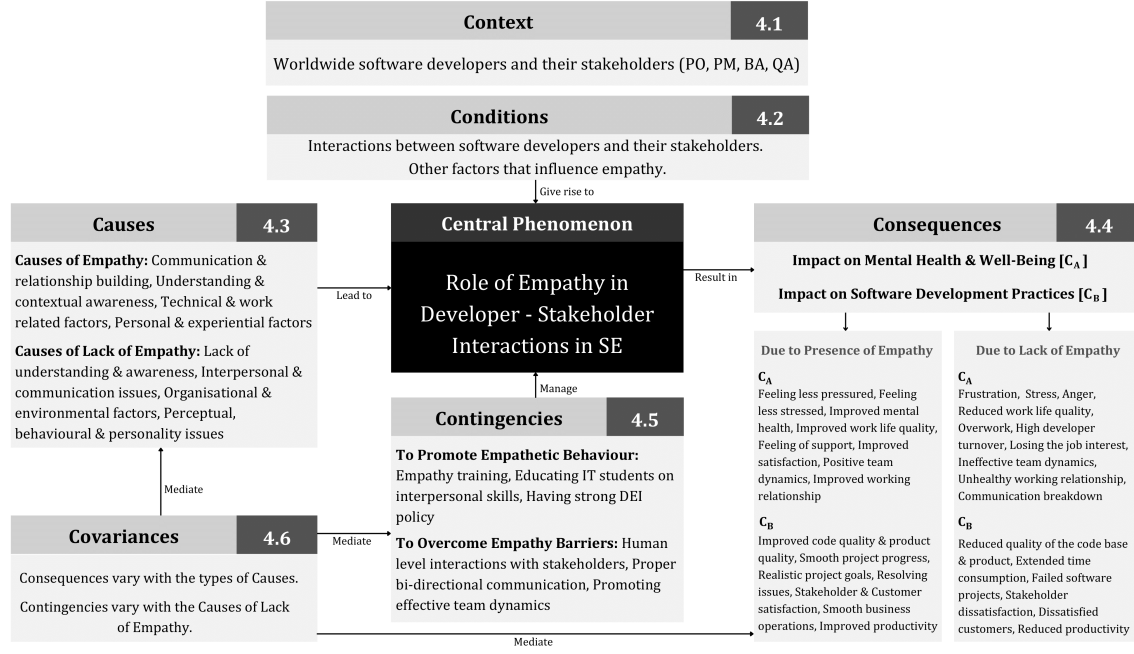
Context 4.1

Worldwide software developers and their stakeholders (PO, PM, BA, QA)

Conditions 4.2

Interactions between software developers and their stakeholders. Other factors that influence empathy.

Give rise to

Causes 4.3

**Causes of Empathy:** Communication & relationship building, Understanding & contextual awareness, Technical & work related factors, Personal & experiential factors

**Causes of Lack of Empathy:** Lack of understanding & awareness, Interpersonal & communication issues, Organisational & environmental factors, Perceptual, behavioural & personality issues

Lead to

Central Phenomenon

Role of Empathy in Developer - Stakeholder Interactions in SE

Result in

Consequences 4.4

Impact on Mental Health & Well-Being [$C_A$]

Impact on Software Development Practices [$C_B$]

Due to Presence of Empathy

$C_A$

Feeling less pressured, Feeling less stressed, Improved mental health, Improved work life quality, Feeling of support, Improved satisfaction, Positive team dynamics, Improved working relationship

$C_B$

Improved code quality & product quality, Smooth project progress, Realistic project goals, Resolving issues, Stakeholder & Customer satisfaction, Smooth business operations, Improved productivity

Due to Lack of Empathy

$C_A$

Frustration, Stress, Anger, Reduced work life quality, Overwork, High developer turnover, Losing the job interest, Ineffective team dynamics, Unhealthy working relationship, Communication breakdown

$C_B$

Reduced quality of the code base & product, Extended time consumption, Failed software projects, Stakeholder dissatisfaction, Dissatisfied customers, Reduced productivity

Manage

Contingencies 4.5

**To Promote Empathetic Behaviour:** Empathy training, Educating IT students on interpersonal skills, Having strong DEI policy

**To Overcome Empathy Barriers:** Human level interactions with stakeholders, Proper bi-directional communication, Promoting effective team dynamics

Mediate

Covariances 4.6

Consequences vary with the types of Causes.

Contingencies vary with the Causes of Lack of Empathy.

Mediate

Mediate